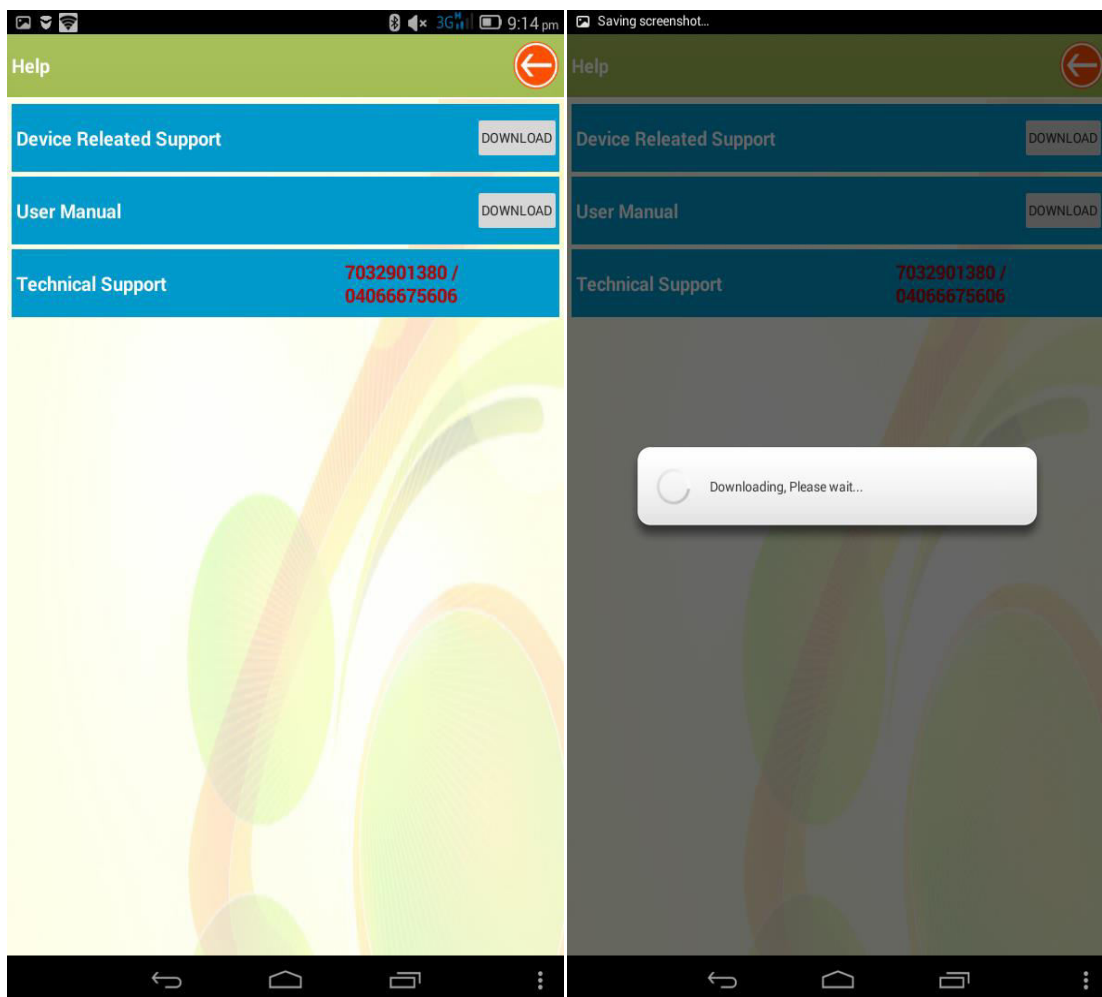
3G 9:14 pm

Help

Device Releated Support DOWNLOAD

User Manual DOWNLOAD

Technical Support 7032901380 / 04066675606

Saving screenshot...

Help

Device Releated Support DOWNLOAD

User Manual DOWNLOAD

Technical Support 7032901380 / 04066675606

Downloading, Please wait...